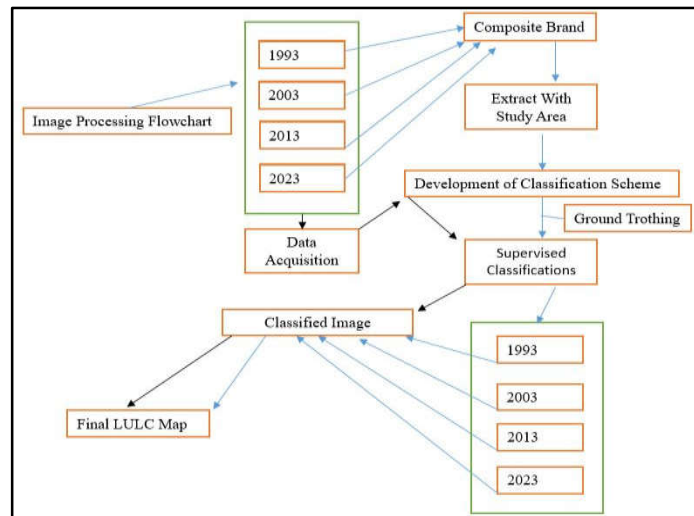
Image Processing Flowchart

1993

2003

2013

2023

Composite Brand

Extract With Study Area

Development of Classification Scheme

Ground Trothing

Data Acquisition

Supervised Classifications

Classified Image

1993

2003

2013

2023

Final LULC Map